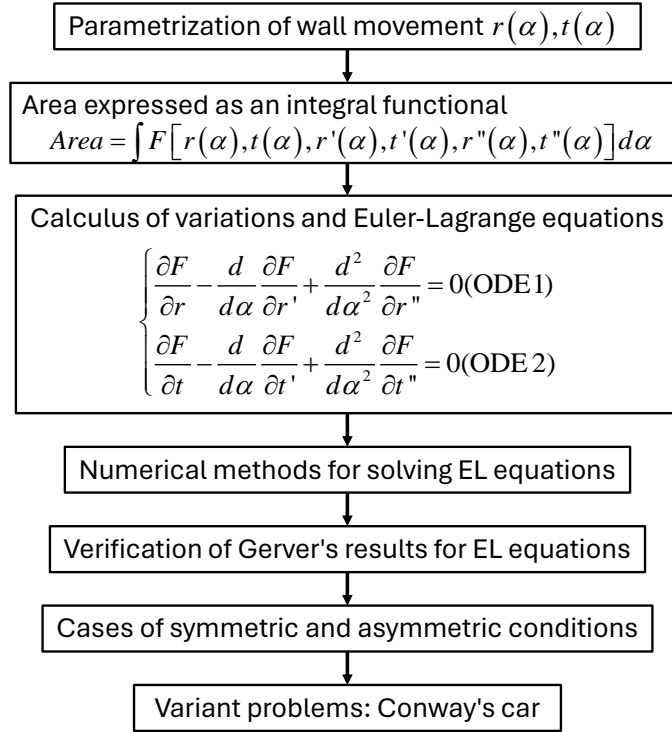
Parametrization of wall movement $r(\alpha), t(\alpha)$

Area expressed as an integral functional
$Area = \int F\left[r(\alpha), t(\alpha), r'(\alpha), t'(\alpha), r''(\alpha), t''(\alpha)\right] d\alpha$

Calculus of variations and Euler-Lagrange equations
$\begin{cases} \frac{\partial F}{\partial r} - \frac{d}{d\alpha}\frac{\partial F}{\partial r'} + \frac{d^2}{d\alpha^2}\frac{\partial F}{\partial r''} = 0 (\text{ODE1}) \\ \frac{\partial F}{\partial t} - \frac{d}{d\alpha}\frac{\partial F}{\partial t'} + \frac{d^2}{d\alpha^2}\frac{\partial F}{\partial t''} = 0 (\text{ODE2}) \end{cases}$

Numerical methods for solving EL equations

Verification of Gerver's results for EL equations

Cases of symmetric and asymmetric conditions

Variant problems: Conway's car